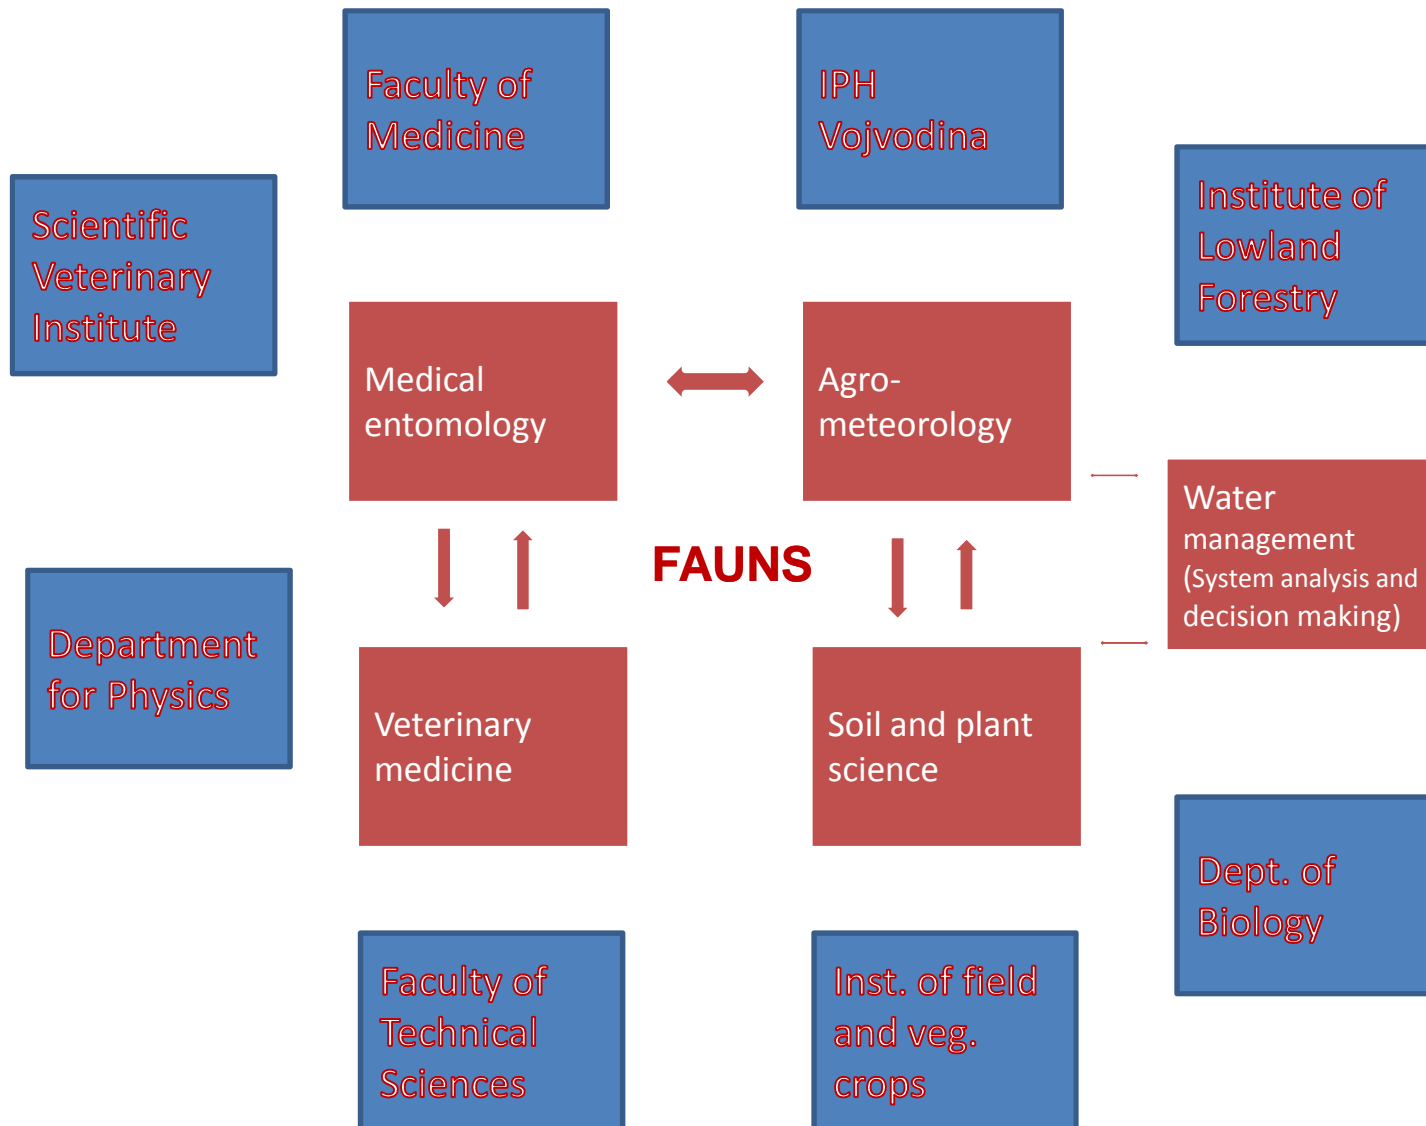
Faculty of Medicine

IPH Vojvodina

Scientific Veterinary Institute

Institute of Lowland Forestry

Medical entomology

Agro-meteorology

FAUNS

Water management (System analysis and decision making)

Department for Physics

Veterinary medicine

Soil and plant science

Dept. of Biology

Faculty of Technical Sciences

Inst. of field and veg. crops